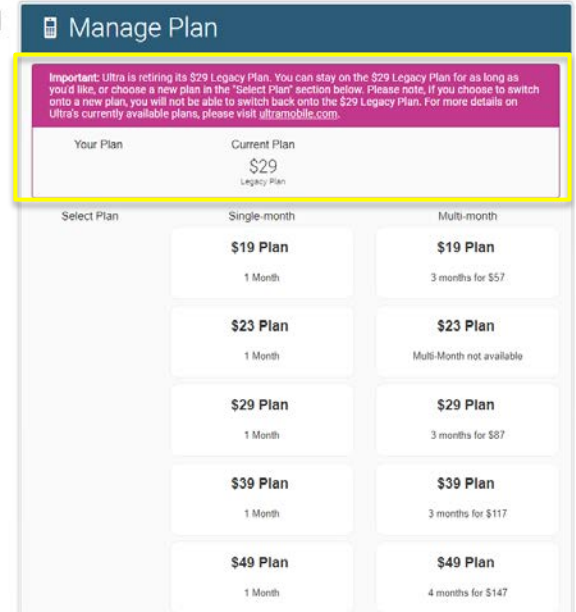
Manage Plan

Important: Ultra is retiring its $29 Legacy Plan. You can stay on the $29 Legacy Plan for as long as you'd like, or choose a new plan in the "Select Plan" section below. Please note, if you choose to switch onto a new plan, you will not be able to switch back onto the $29 Legacy Plan. For more details on Ultra's currently available plans, please visit ultramobile.com.

Your Plan

Current Plan
$29
Legacy Plan

Select Plan

Single-month

Multi-month

$19 Plan
1 Month

$19 Plan
3 months for $57

$23 Plan
1 Month

$23 Plan
Multi-Month not available

$29 Plan
1 Month

$29 Plan
3 months for $87

$39 Plan
1 Month

$39 Plan
3 months for $117

$49 Plan
1 Month

$49 Plan
4 months for $147